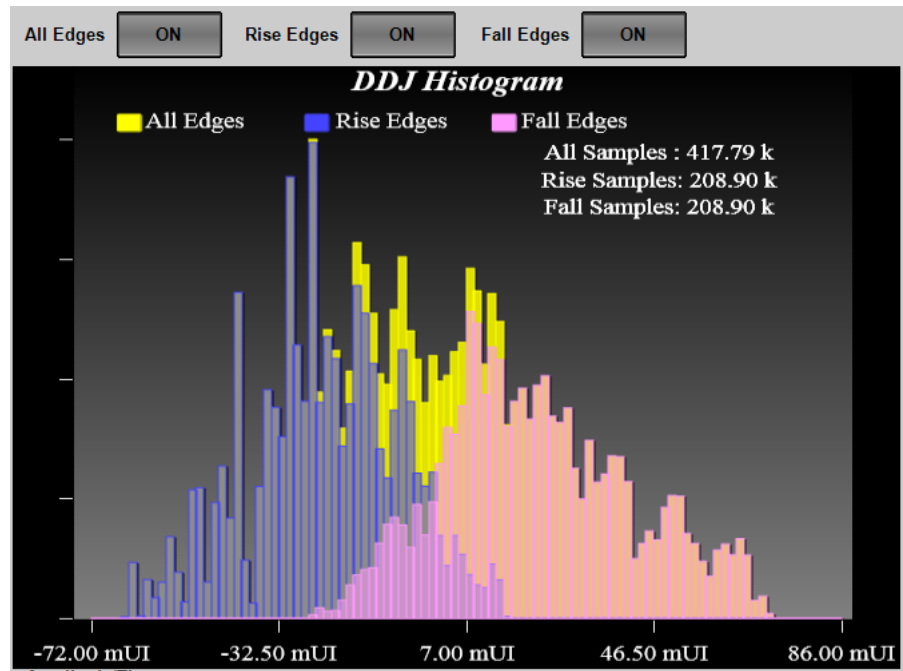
All Edges ON Rise Edges ON Fall Edges ON

DDJ Histogram

All Edges Rise Edges Fall Edges

All Samples : 417.79 k
Rise Samples: 208.90 k
Fall Samples: 208.90 k

-72.00 mUI -32.50 mUI 7.00 mUI 46.50 mUI 86.00 mUI